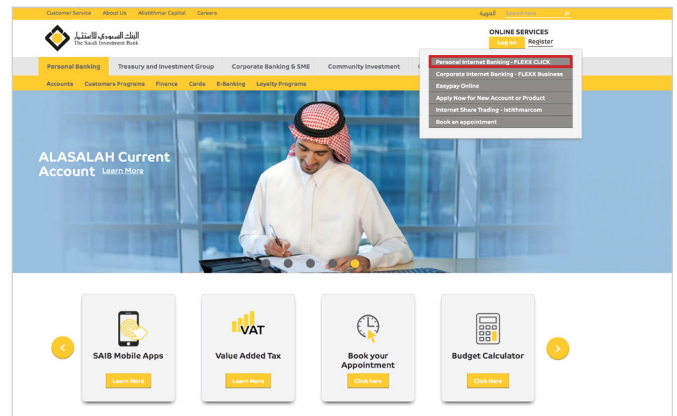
Customer Service About Us Alistithmar Capital Careers

العربية Search here

البنك السعودي للاستثمار
The Saudi Investment Bank

ONLINE SERVICES
Log on Register

Personal Internet Banking - FLEXX CLICK
Corporate Internet Banking - FLEXX Business
Easypay Online
Apply Now for New Account or Product
Internet Share Trading - Istithmarcom
Book an appointment

Personal Banking Treasury and Investment Group Corporate Banking & SME Community Investment

Accounts Customers Programs Finance Cards E-Banking Loyalty Programs

ALASALAH Current Account Learn More

VAT

SAIB Mobile Apps
Learn More

Value Added Tax
Learn More

Book your Appointment
Click here

Budget Calculator
Click Here